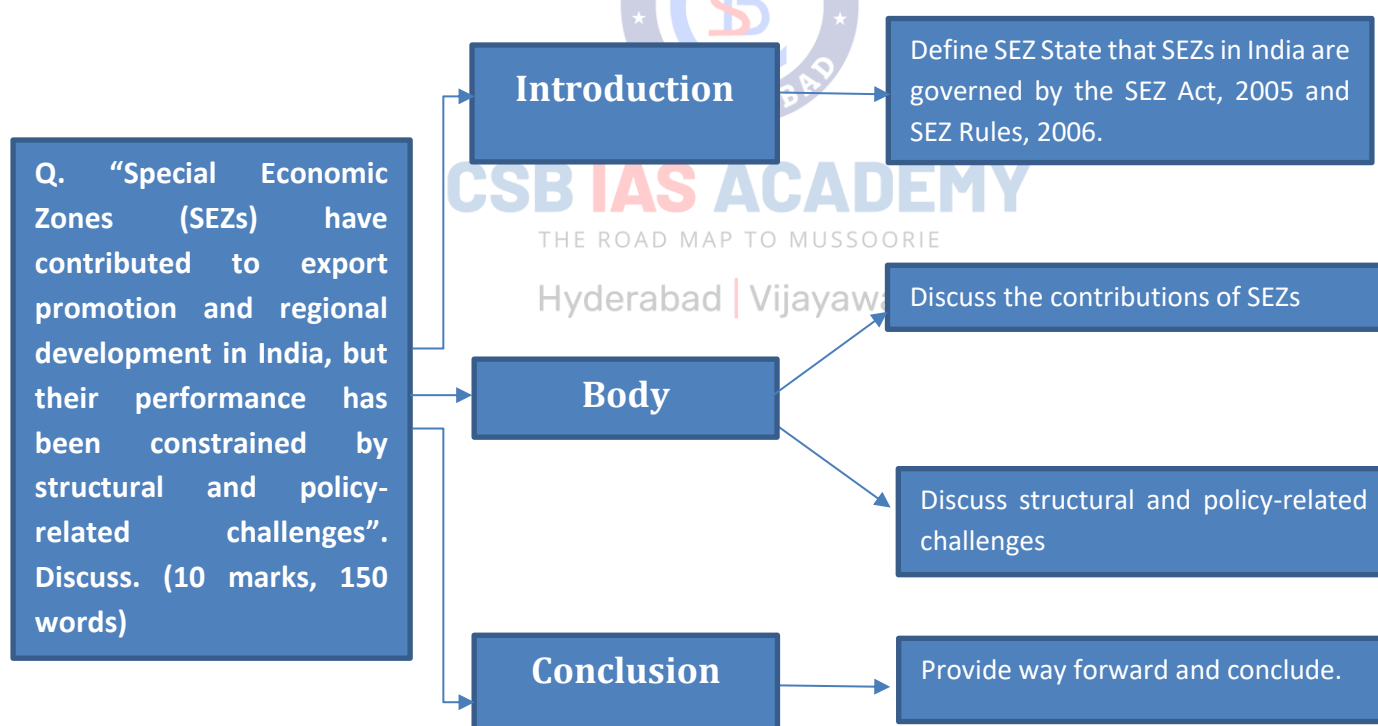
Q. “Special Economic Zones (SEZs) have contributed to export promotion and regional development in India, but their performance has been constrained by structural and policy-related challenges”. Discuss. (10 marks, 150 words)

Introduction

Define SEZ State that SEZs in India are governed by the SEZ Act, 2005 and SEZ Rules, 2006.

CSB IAS ACADEMY
THE ROAD MAP TO MUSSOORIE
Hyderabad | Vijayawa

Body

Discuss the contributions of SEZs

Discuss structural and policy-related challenges

Conclusion

Provide way forward and conclude.